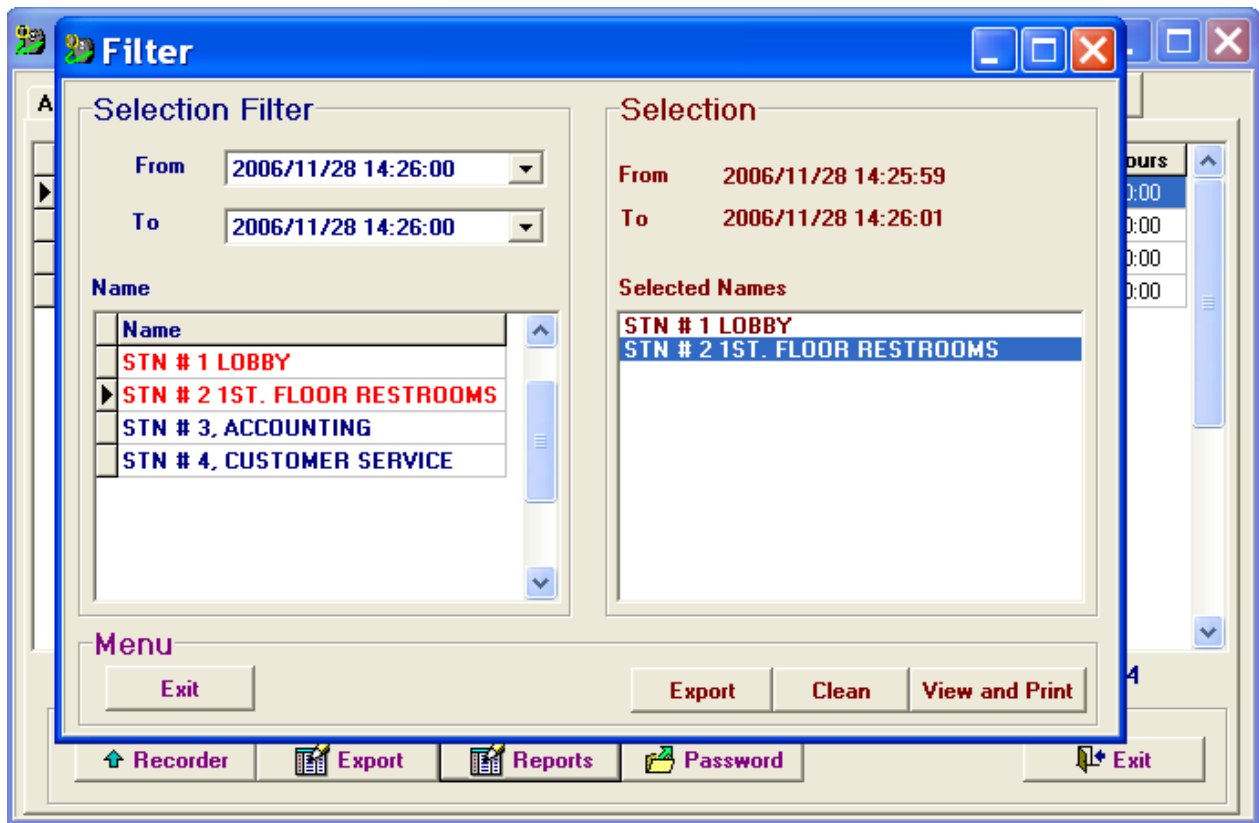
Filter

Selection Filter

From 2006/11/28 14:26:00

To 2006/11/28 14:26:00

Name

| Name |
|---|
| STN # 1 LOBBY |
| STN # 2 1ST. FLOOR RESTROOMS |
| STN # 3, ACCOUNTING |
| STN # 4, CUSTOMER SERVICE |

Selection

From 2006/11/28 14:25:59

To 2006/11/28 14:26:01

Selected Names

STN # 1 LOBBY
STN # 2 1ST. FLOOR RESTROOMS

Menu

Exit

Export Clean View and Print

A

ours
0:00
0:00
0:00
0:00

4

Recorder Export Reports Password Exit